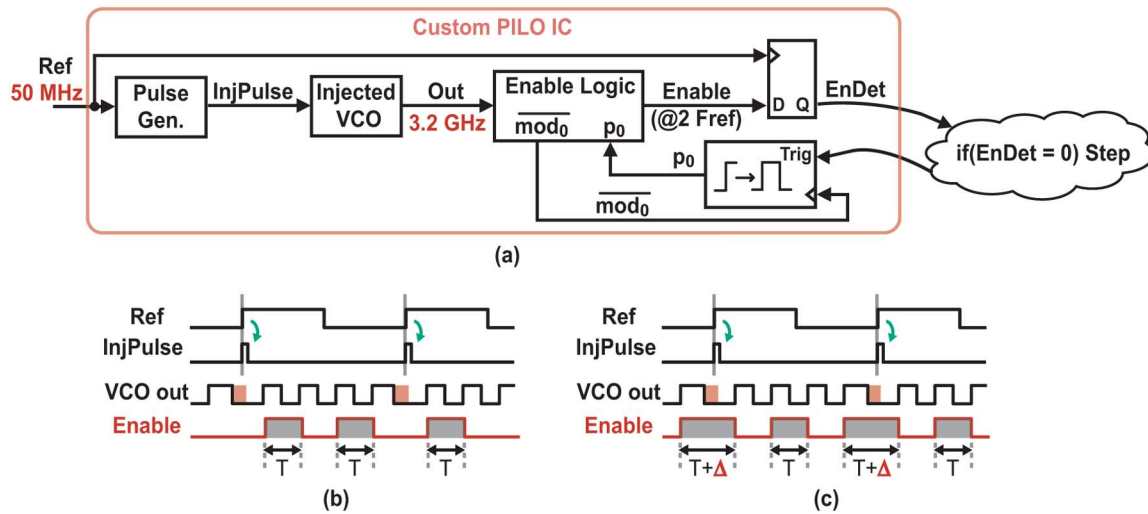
Custom PILO IC

Ref
50 MHz

Pulse Gen.

InjPulse

Injected VCO

Out
3.2 GHz

Enable Logic
$\overline{mod_0}$ $p_0$

Enable
(@2 Fref)

D Q

EnDet

if(EnDet = 0) Step

Trig

$p_0$

$\overline{mod_0}$

(a)

Ref
InjPulse
VCO out
Enable
T T T

(b)

Ref
InjPulse
VCO out
Enable
T+Δ T T+Δ T

(c)